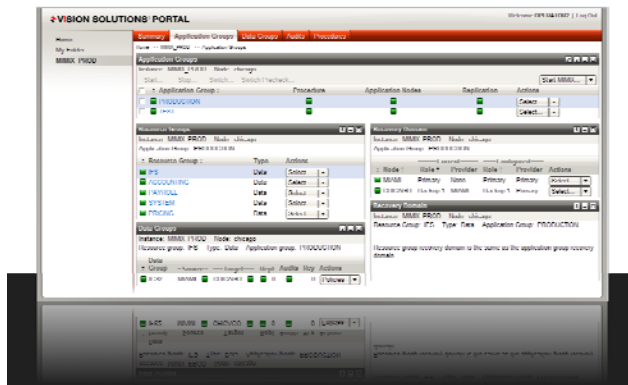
VISION SOLUTIONS® PORTAL

Welcome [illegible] | Log Out

Home
My Folders
MIMIX PROD

Summary Application Groups Data Groups Audits Procedures

Home >> MIMIX_PROD >> Application Groups

Application Groups

Instance: MIMIX PROD Node: chicago

Start... Stop... Switch... Switch / recheck...

Start MIMIX...

Application Group | Procedure | Replication Nodes | Replication | Actions
PRODUCTION | | | | Select...
TEST | | | | Select...

Resource Groups

Instance: MIMIX PROD Node: chicago
Application Group: PRODUCTION

| Resource Group | Type | Actions |
|---|---|---|
| IFS | Data | Select... |
| ACCOUNTING | Data | Select... |
| PAYROLL | Data | Select... |
| SYSTEM | Data | Select... |
| PRICING | Data | Select... |

Recovery Domain

Instance: MIMIX PROD Node: chicago
Application Group: PRODUCTION

| Node | Role | Provider | Role | Provider | Actions |
|---|---|---|---|---|---|
| MIMIX | Primary | None | Primary | Primary | Select... |
| CHICAGO | Backup 1 | MIMIX | Backup 1 | Primary | Select... |

Recovery Domain

Instance: MIMIX PROD Node: chicago
Resource Group: IFS Type: Data Application Group: PRODUCTION

Resource group recovery domain is the same as the application group recovery domain.

Data Groups

Instance: MIMIX PROD Node: chicago
Resource group: IFS Type: Data Application group: PRODUCTION

| Data Group | Source | Target | Repl | Audits | Rcy | Actions |
|---|---|---|---|---|---|---|
| IFS | MIMIX | CHICAGO | | | 0 | Choose |